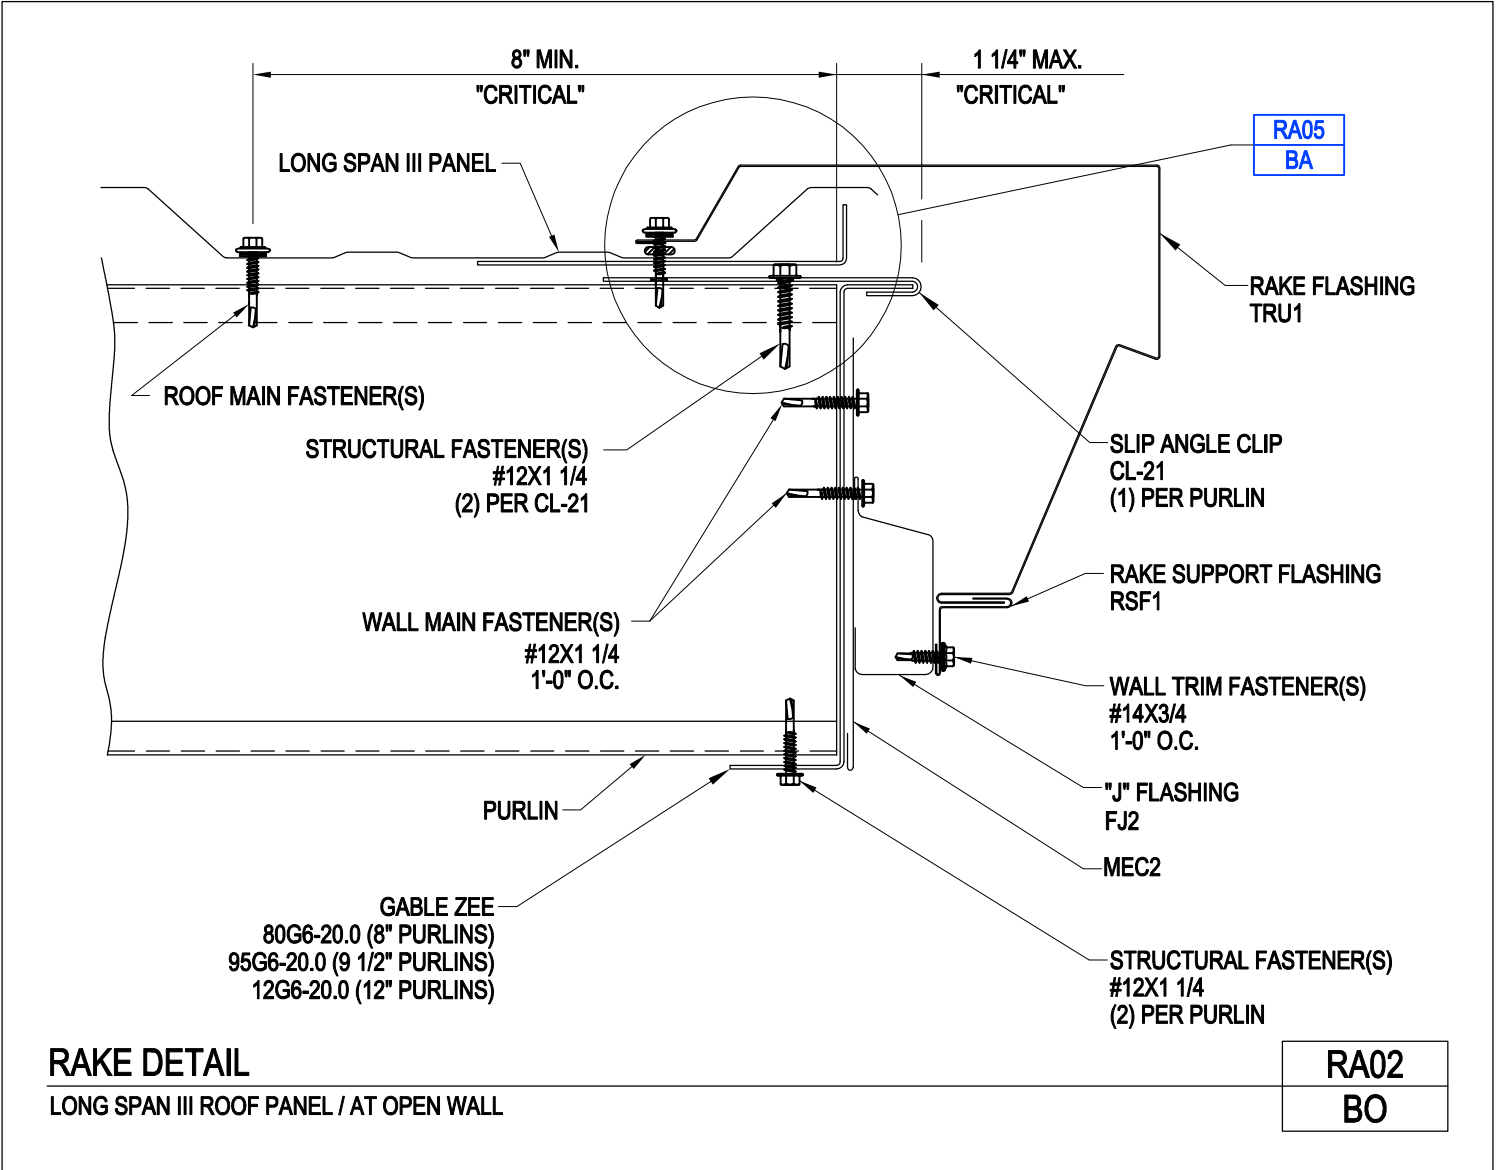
8" MIN.
"CRITICAL"

1 1/4" MAX.
"CRITICAL"

RA05
BA

LONG SPAN III PANEL

RAKE FLASHING
TRU1

ROOF MAIN FASTENER(S)

STRUCTURAL FASTENER(S)
#12X1 1/4
(2) PER CL-21

SLIP ANGLE CLIP
CL-21
(1) PER PURLIN

RAKE SUPPORT FLASHING
RSF1

WALL MAIN FASTENER(S)
#12X1 1/4
1'-0" O.C.

WALL TRIM FASTENER(S)
#14X3/4
1'-0" O.C.

"J" FLASHING
FJ2

PURLIN

MEC2

GABLE ZEE
80G6-20.0 (8" PURLINS)
95G6-20.0 (9 1/2" PURLINS)
12G6-20.0 (12" PURLINS)

STRUCTURAL FASTENER(S)
#12X1 1/4
(2) PER PURLIN

RAKE DETAIL
LONG SPAN III ROOF PANEL / AT OPEN WALL

RA02
BO